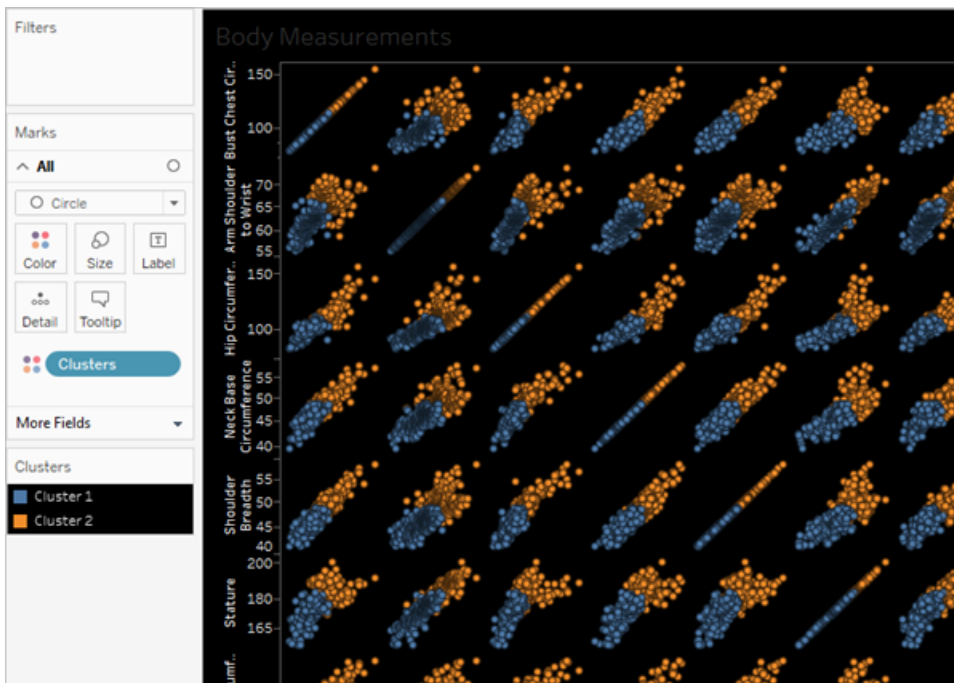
Filters

Marks

All

Circle

Color

Size

Label

Detail

Tooltip

Clusters

More Fields

Clusters

Cluster 1

Cluster 2

Body Measurements

Bust Chest Cir..

150

100

Arm Shoulder to Wrist

70

65

60

55

Hip Circumfer..

150

100

Neck Base Circumference

55

50

45

40

Shoulder Breadth

55

50

45

40

Stature

200

180

165

umf..